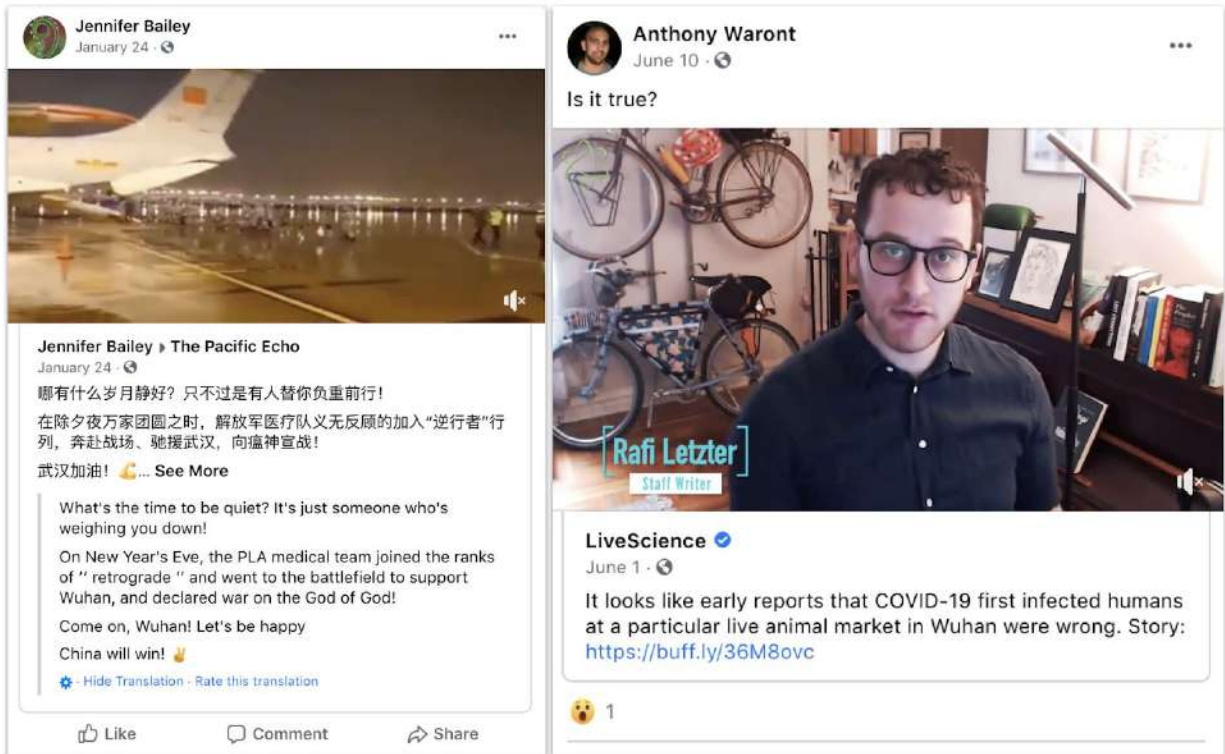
Jennifer Bailey
January 24 ·

Jennifer Bailey ▸ The Pacific Echo
January 24 ·
哪有什么岁月静好？只不过是有人替你负重前行！
在除夕夜万家团圆之时，解放军医疗队义无反顾的加入“逆行者”行列，奔赴战场、驰援武汉，向瘟神宣战！
武汉加油！ 💪... See More

What's the time to be quiet? It's just someone who's weighing you down!
On New Year's Eve, the PLA medical team joined the ranks of '' retrograde '' and went to the battlefield to support Wuhan, and declared war on the God of God!
Come on, Wuhan! Let's be happy
China will win! ✌
· Hide Translation · Rate this translation

Like Comment Share

Anthony Waront
June 10 ·
Is it true?

Rafi Letzter
Staff Writer

LiveScience
June 1 ·
It looks like early reports that COVID-19 first infected humans at a particular live animal market in Wuhan were wrong. Story: https://buff.ly/36M8ovc

1